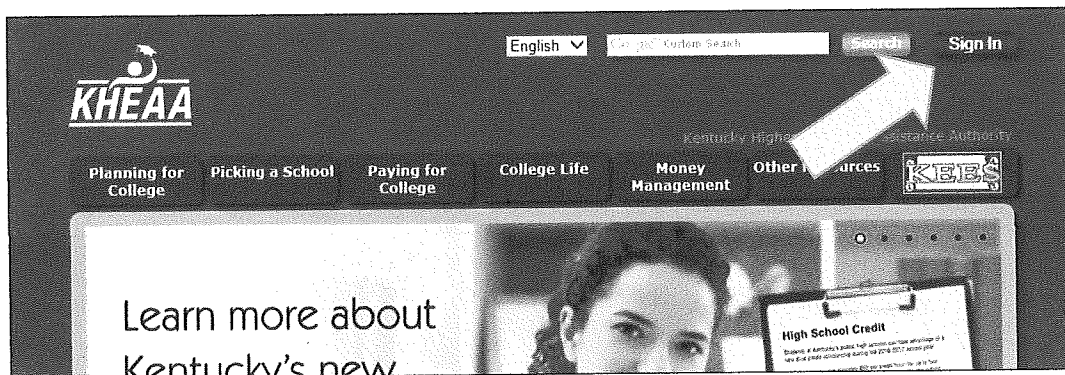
KHEAA

English

Google Custom Search

Search

Sign In

Kentucky Highe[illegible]ssistance Authority

Planning for College

Picking a School

Paying for College

College Life

Money Management

Other R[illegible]urces

KEES

Learn more about Kentucky's new

High School Credit

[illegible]